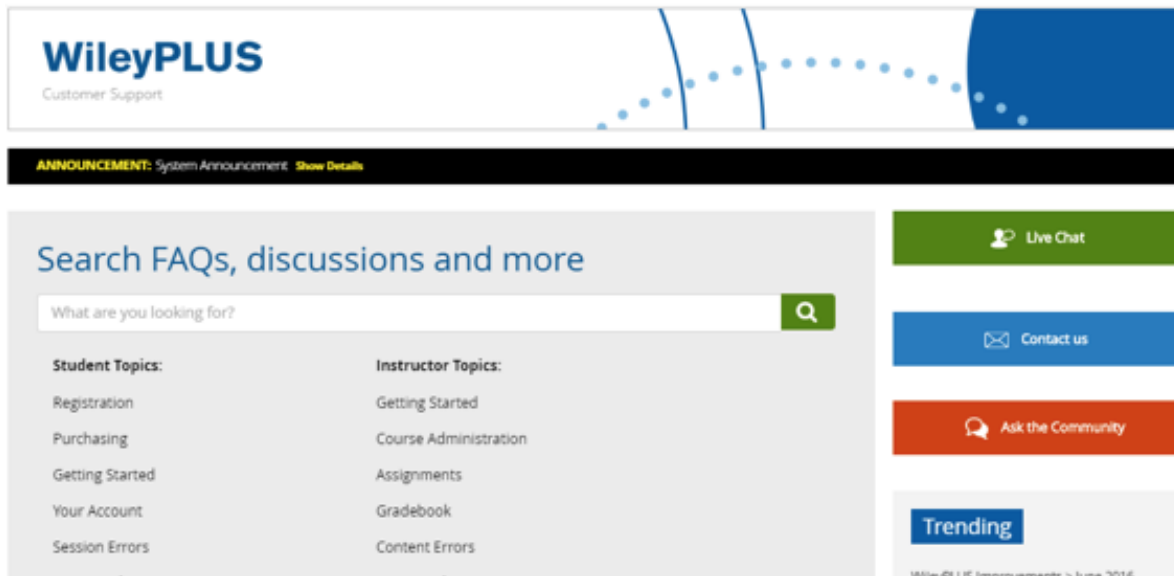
WileyPLUS
Customer Support

ANNOUNCEMENT: System Announcement Show Details

Search FAQs, discussions and more

What are you looking for?

Student Topics:
Registration
Purchasing
Getting Started
Your Account
Session Errors

Instructor Topics:
Getting Started
Course Administration
Assignments
Gradebook
Content Errors

Live Chat

Contact us

Ask the Community

Trending

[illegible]